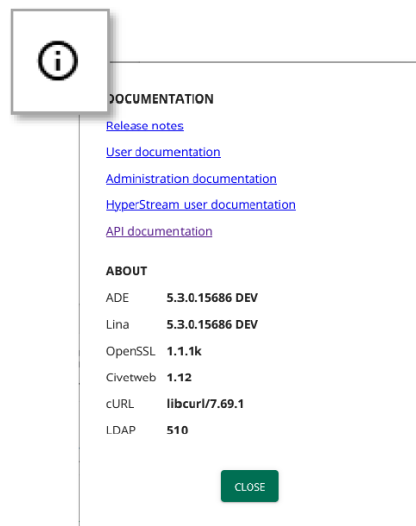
DOCUMENTATION
Release notes
User documentation
Administration documentation
HyperStream user documentation
API documentation

ABOUT

| ADE | 5.3.0.15686 DEV |
|---|---|
| Lina | 5.3.0.15686 DEV |
| OpenSSL | 1.1.1k |
| Civetweb | 1.12 |
| cURL | libcurl/7.69.1 |
| LDAP | 510 |

CLOSE